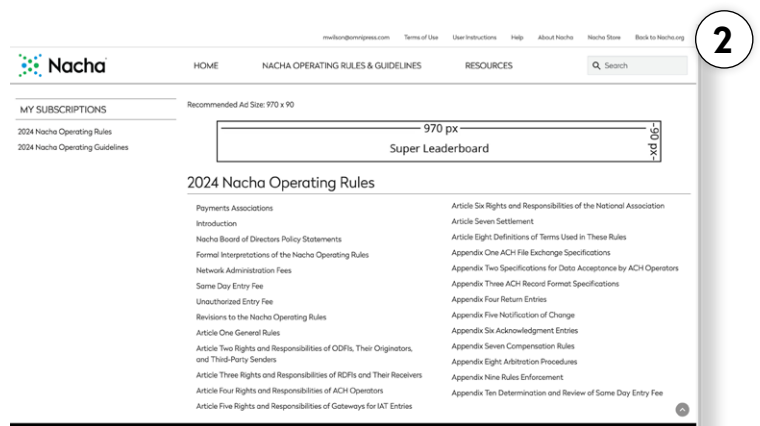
mwilson@omnipress.com Terms of Use User Instructions Help About Nacha Nacha Store Back to Nacha.org

2

Nacha

HOME NACHA OPERATING RULES & GUIDELINES RESOURCES Search

MY SUBSCRIPTIONS

2024 Nacha Operating Rules
2024 Nacha Operating Guidelines

Recommended Ad Size: 970 x 90

970 px
90 px
Super Leaderboard

2024 Nacha Operating Rules

Payments Associations
Introduction
Nacha Board of Directors Policy Statements
Formal Interpretations of the Nacha Operating Rules
Network Administration Fees
Same Day Entry Fee
Unauthorized Entry Fee
Revisions to the Nacha Operating Rules
Article One General Rules
Article Two Rights and Responsibilities of ODFIs, Their Originators, and Third-Party Senders
Article Three Rights and Responsibilities of RDFIs and Their Receivers
Article Four Rights and Responsibilities of ACH Operators
Article Five Rights and Responsibilities of Gateways for IAT Entries

Article Six Rights and Responsibilities of the National Association
Article Seven Settlement
Article Eight Definitions of Terms Used in These Rules
Appendix One ACH File Exchange Specifications
Appendix Two Specifications for Data Acceptance by ACH Operators
Appendix Three ACH Record Format Specifications
Appendix Four Return Entries
Appendix Five Notification of Change
Appendix Six Acknowledgment Entries
Appendix Seven Compensation Rules
Appendix Eight Arbitration Procedures
Appendix Nine Rules Enforcement
Appendix Ten Determination and Review of Same Day Entry Fee